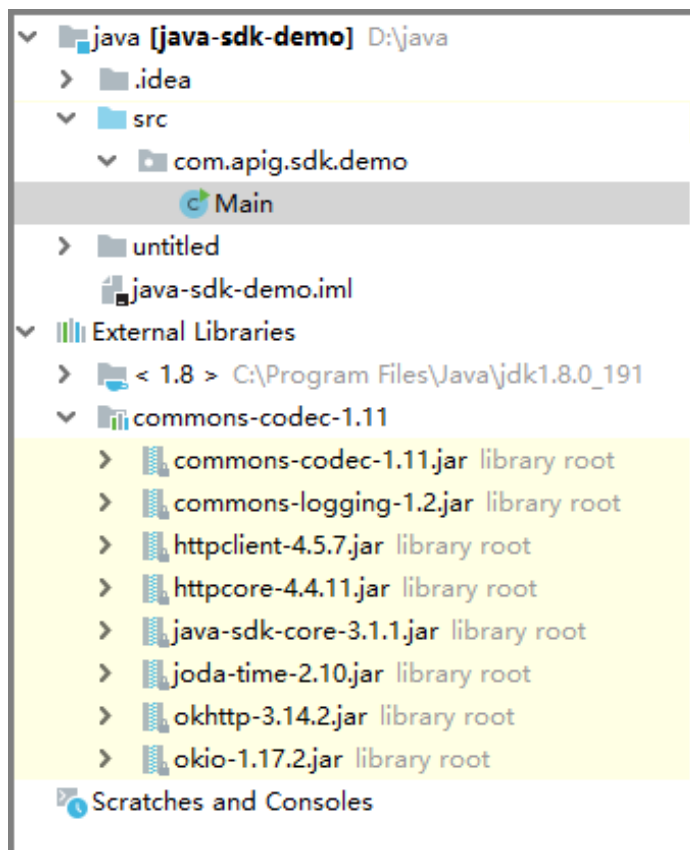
java [java-sdk-demo] D:\java
.idea
src
com.apig.sdk.demo
Main
untitled
java-sdk-demo.iml
External Libraries
< 1.8 > C:\Program Files\Java\jdk1.8.0_191
commons-codec-1.11
commons-codec-1.11.jar library root
commons-logging-1.2.jar library root
httpclient-4.5.7.jar library root
httpcore-4.4.11.jar library root
java-sdk-core-3.1.1.jar library root
joda-time-2.10.jar library root
okhttp-3.14.2.jar library root
okio-1.17.2.jar library root
Scratches and Consoles